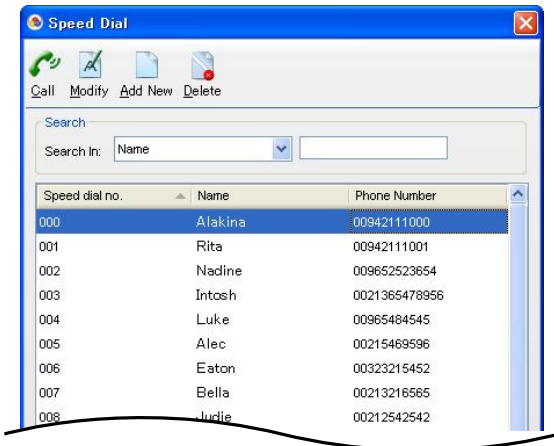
Speed Dial

Call Modify Add New Delete

Search
Search In: Name

| Speed dial no. | Name | Phone Number |
|---|---|---|
| 000 | Alakina | 00942111000 |
| 001 | Rita | 00942111001 |
| 002 | Nadine | 009652523654 |
| 003 | Intosh | 0021365478956 |
| 004 | Luke | 00965484545 |
| 005 | Alec | 00215469596 |
| 006 | Eaton | 00323215452 |
| 007 | Bella | 00213216565 |
| 008 | Judie | 00212542542 |